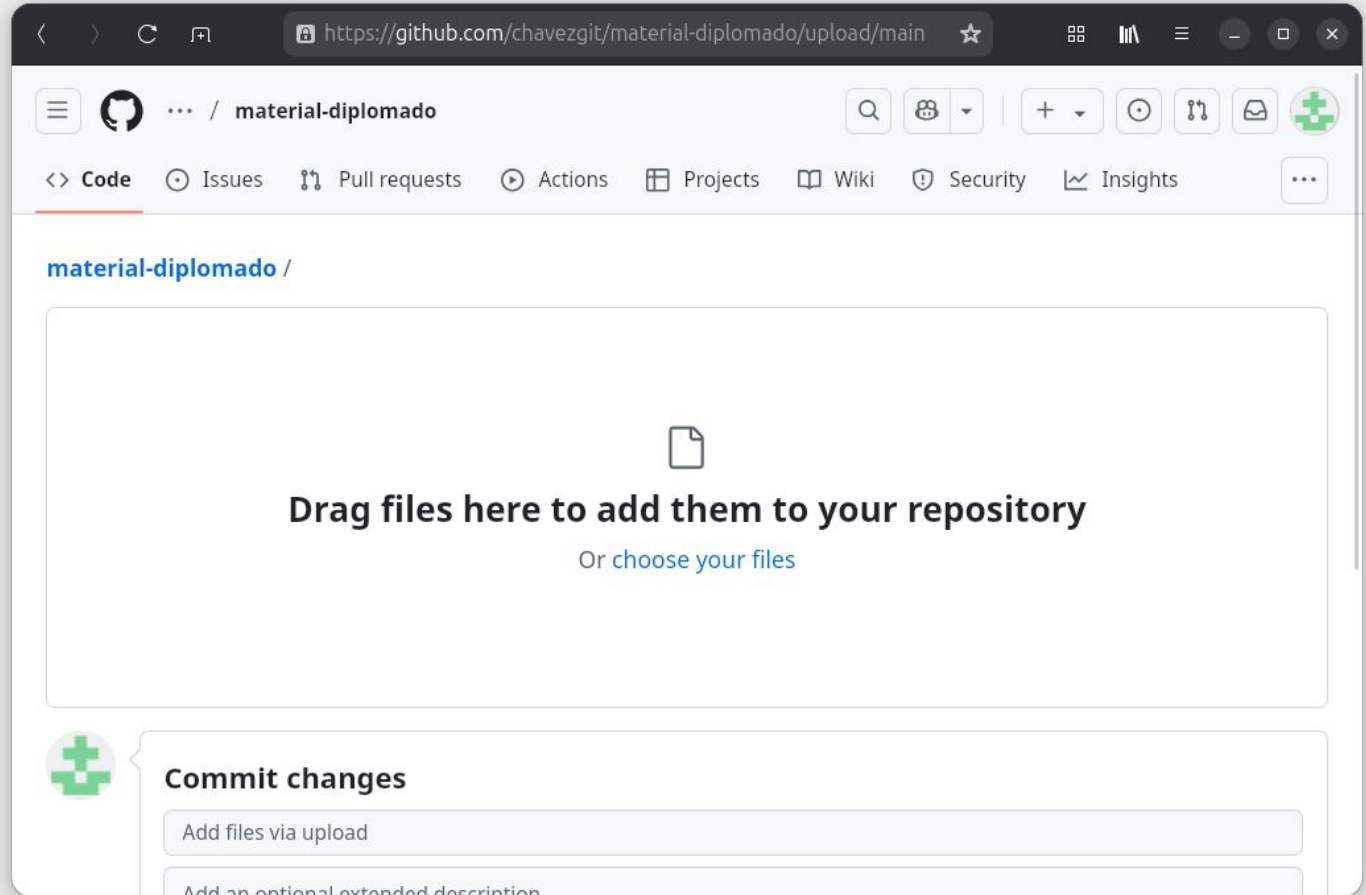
https://github.com/chavezgit/material-diplomado/upload/main

··· / material-diplomado

Code Issues Pull requests Actions Projects Wiki Security Insights ···

material-diplomado /

Drag files here to add them to your repository

Or choose your files

Commit changes

Add files via upload

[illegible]